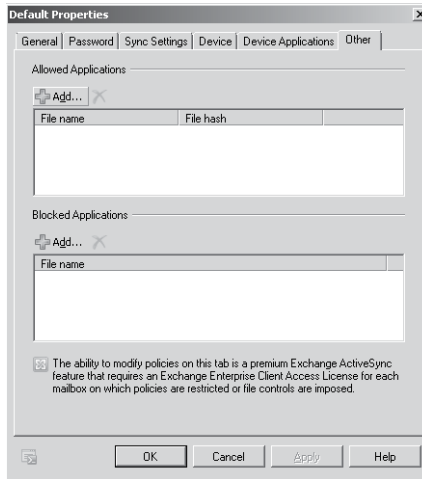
Default Properties

General | Password | Sync Settings | Device | Device Applications | Other

Allowed Applications

Add...

| File name | File hash |
|---|---|
| | |

Blocked Applications

Add...

| File name |
|---|
| |

The ability to modify policies on this tab is a premium Exchange ActiveSync feature that requires an Exchange Enterprise Client Access License for each mailbox on which policies are restricted or file controls are imposed.

OK Cancel Apply Help